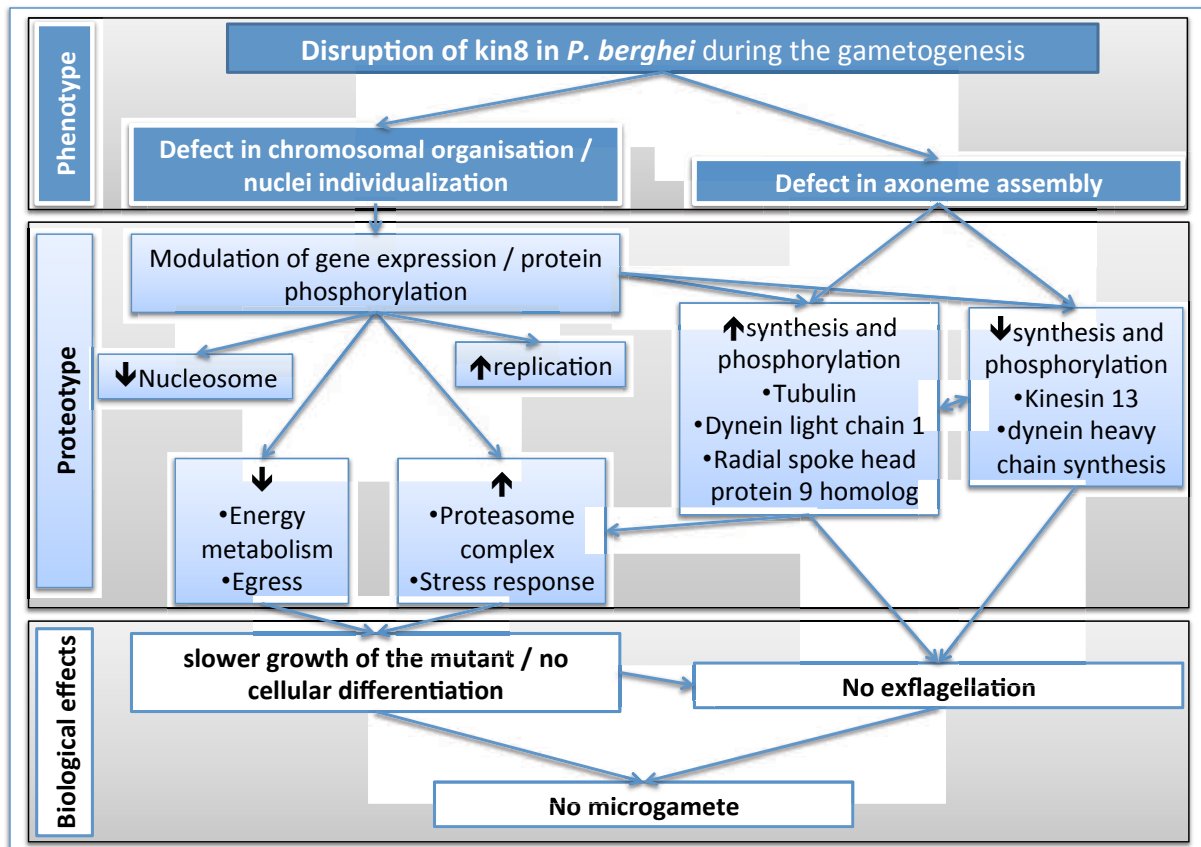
Phenotype

Disruption of kin8 in *P. berghei* during the gametogenesis

Defect in chromosomal organisation / nuclei individualization

Defect in axoneme assembly

Proteotype

Modulation of gene expression / protein phosphorylation

↓Nucleosome

↑replication

↑synthesis and phosphorylation
•Tubulin
•Dynein light chain 1
•Radial spoke head protein 9 homolog

↓synthesis and phosphorylation
•Kinesin 13
•dynein heavy chain synthesis

↓
•Energy metabolism
•Egress

↑
•Proteasome complex
•Stress response

Biological effects

slower growth of the mutant / no cellular differentiation

No exflagellation

No microgamete